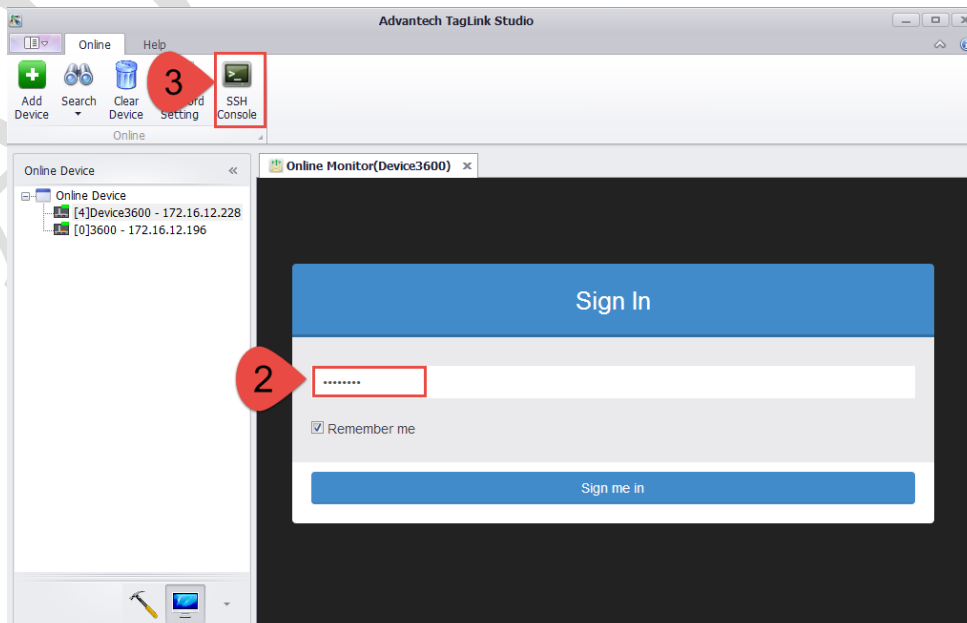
Advantech TagLink Studio

Online Help

Add Device
Search
Clear Device
3
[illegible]ord Setting
SSH Console
Online

Online Device «
Online Device
[4]Device3600 - 172.16.12.228
[0]3600 - 172.16.12.196

Online Monitor(Device3600) ×

Sign In

2
••••••••

☑ Remember me

Sign me in